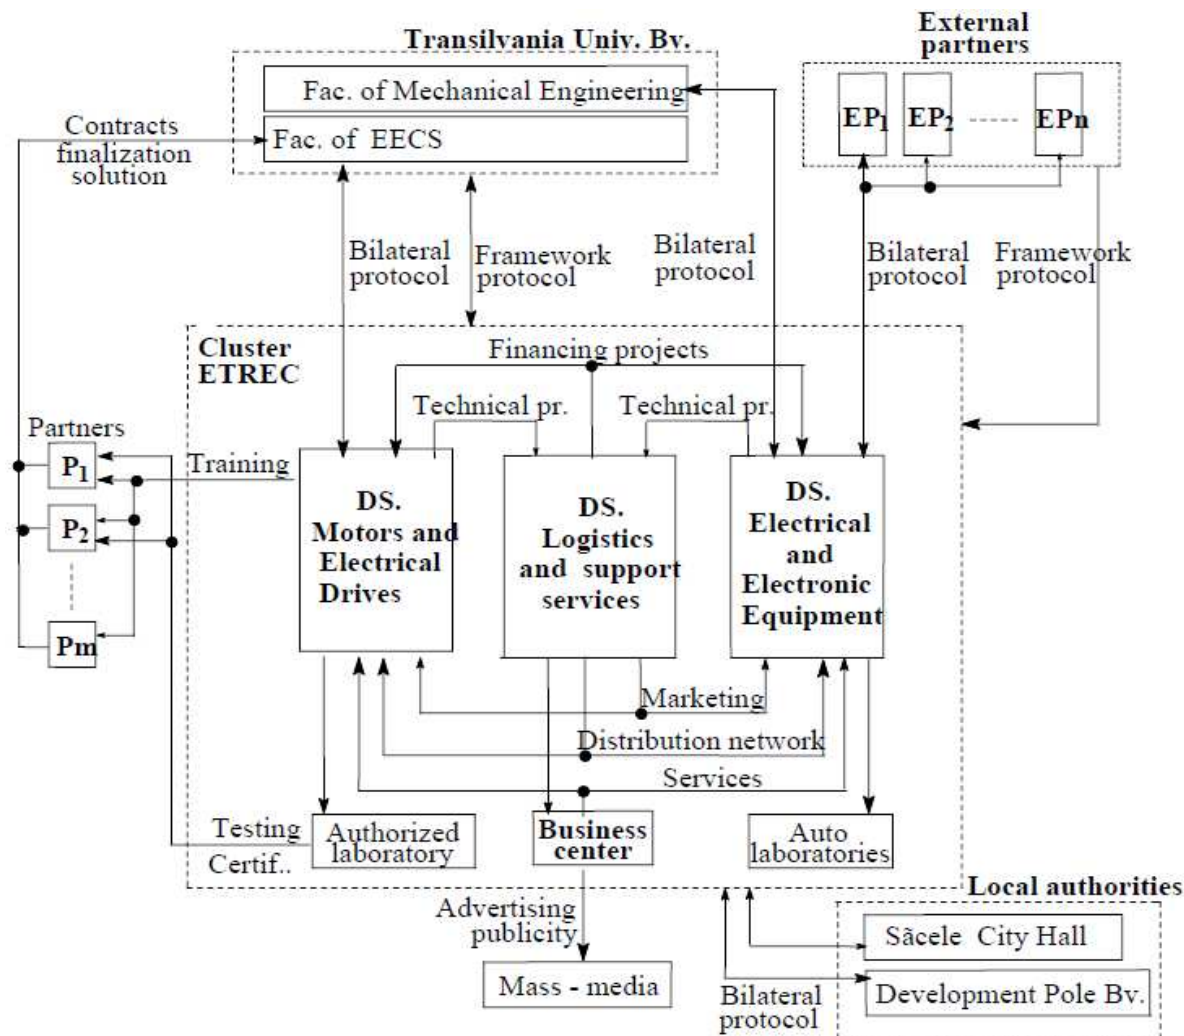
Transilvania Univ. Bv.

Fac. of Mechanical Engineering

Fac. of EECS

External partners

$EP_1$ $EP_2$ EPn

Contracts finalization solution

Bilateral protocol

Framework protocol

Bilateral protocol

Bilateral protocol

Framework protocol

Cluster ETREC

Financing projects

Technical pr.

Technical pr.

Partners

$P_1$

$P_2$

Pm

Training

DS. Motors and Electrical Drives

DS. Logistics and support services

DS. Electrical and Electronic Equipment

Marketing

Distribution network

Services

Testing

Certif..

Authorized laboratory

Business center

Auto laboratories

Local authorities

Advertising publicity

Mass - media

Bilateral protocol

Săcele City Hall

Development Pole Bv.